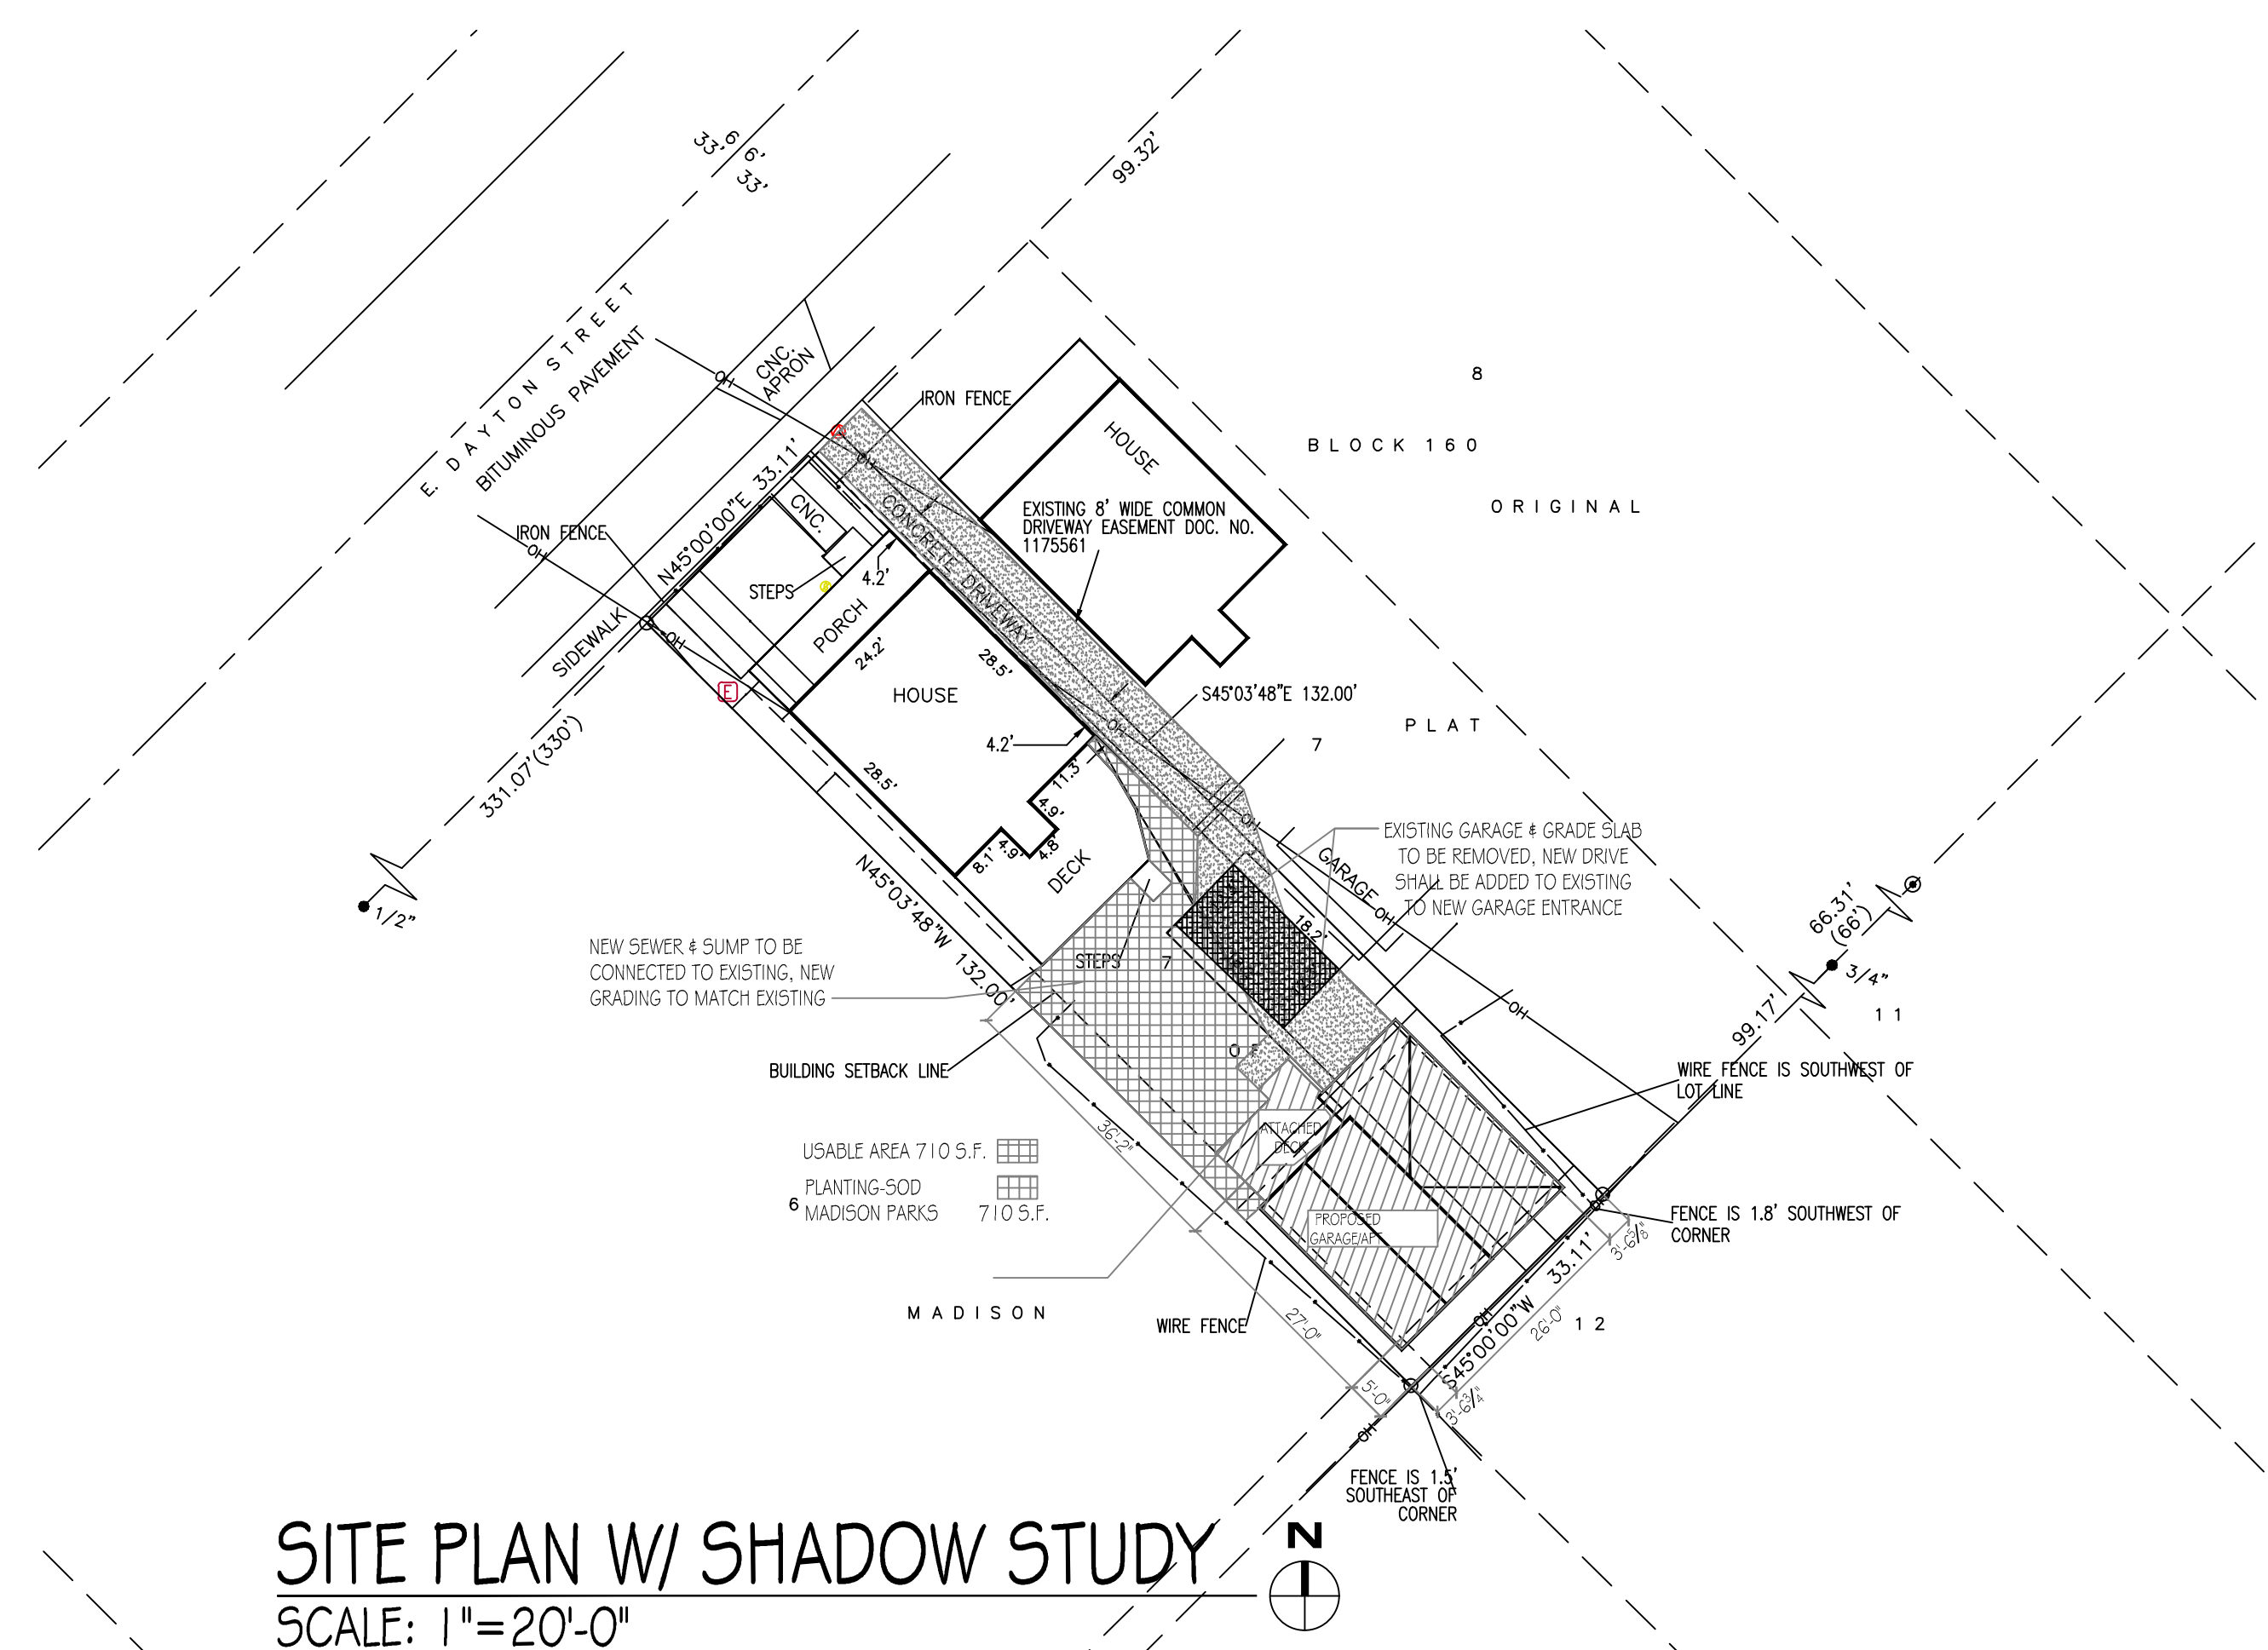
33' 6' 6' 33'

99.32'

E. DAYTON STREET
BITUMINOUS PAVEMENT

CNC. APRON

IRON FENCE

8

HOUSE

BLOCK 160

ORIGINAL

EXISTING 8' WIDE COMMON DRIVEWAY EASEMENT DOC. NO. 1175561

IRON FENCE

N45°00'00"E 33.11'

CNC.

CONCRETE DRIVEWAY

STEPS

4.2'

PORCH

SIDEWALK

24.2'

28.5'

HOUSE

S45°03'48"E 132.00'

PLAT

4.2'

7

331.07'(330')

28.5'

11.3'

4.9'

8.1'

4.9'

4.8'

DECK

EXISTING GARAGE & GRADE SLAB TO BE REMOVED, NEW DRIVE SHALL BE ADDED TO EXISTING TO NEW GARAGE ENTRANCE

GARAGE

18.2'

1/2"

66.31' (66')

3/4"

N45°03'48"W 132.00'

NEW SEWER & SUMP TO BE CONNECTED TO EXISTING, NEW GRADING TO MATCH EXISTING

STEPS

7

99.17'

11

BUILDING SETBACK LINE

OF

WIRE FENCE IS SOUTHWEST OF LOT LINE

36'-2"

USABLE AREA 710 S.F.

ATTACHED DECK

PLANTING-SOD MADISON PARKS 710 S.F.

6

PROPOSED GARAGE/APT

FENCE IS 1.8' SOUTHWEST OF CORNER

33.11'

3'-6⅝"

MADISON

WIRE FENCE

27'-0"

S45°00'00"W

26'-0"

12

5'-0"

3'-6¾"

FENCE IS 1.5' SOUTHEAST OF CORNER

SITE PLAN W/ SHADOW STUDY

SCALE: 1"=20'-0"

N